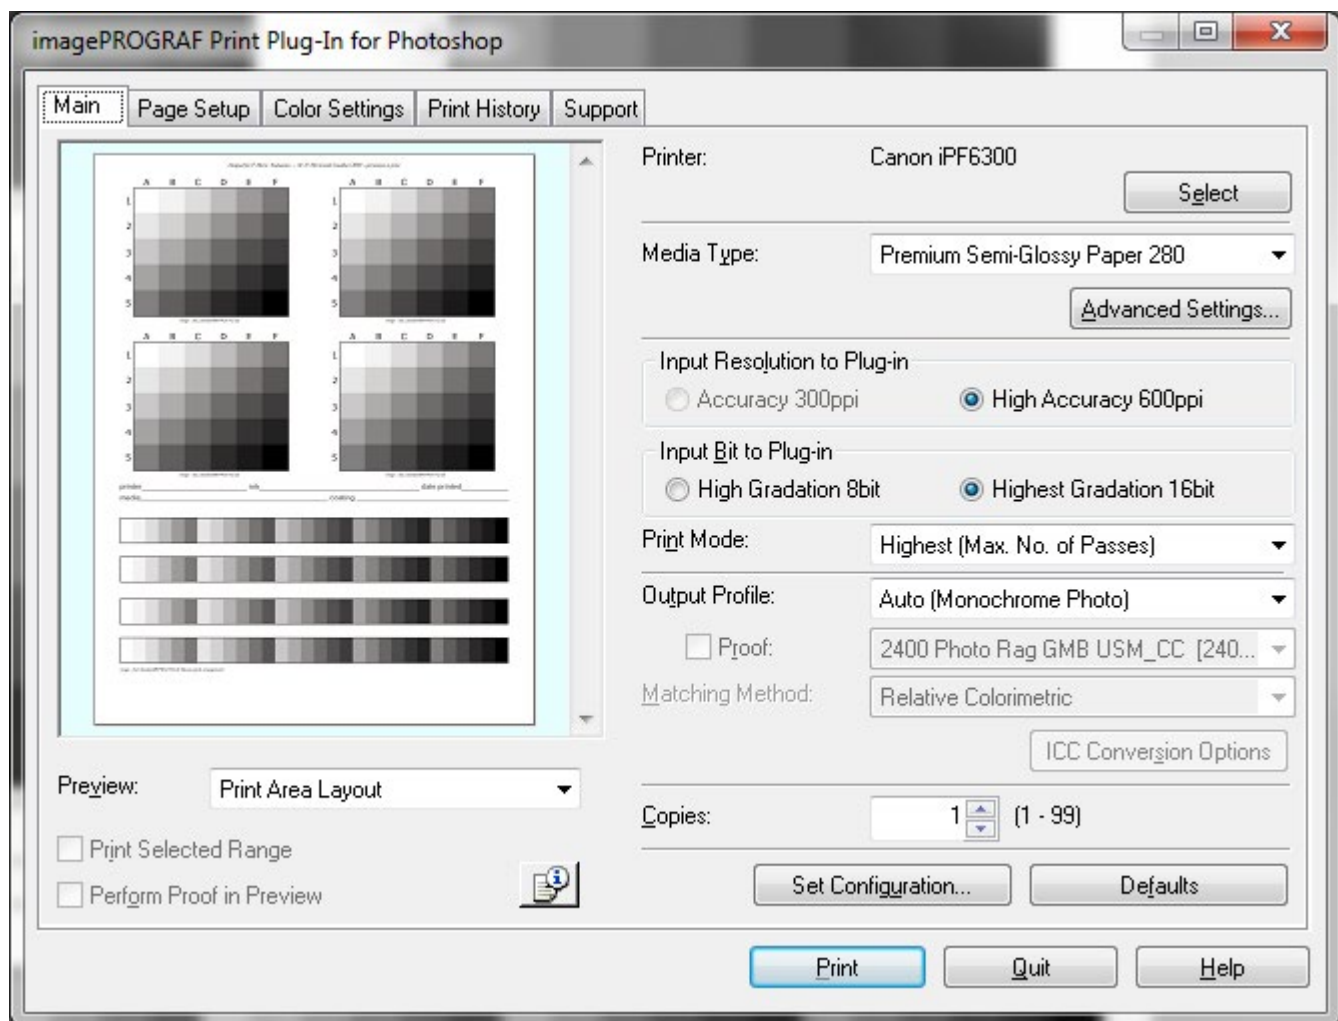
imagePROGRAF Print Plug-In for Photoshop

Main | Page Setup | Color Settings | Print History | Support

Printer: Canon iPF6300

Select

Media Type: Premium Semi-Glossy Paper 280

Advanced Settings...

Input Resolution to Plug-in

Accuracy 300ppi

High Accuracy 600ppi

Input Bit to Plug-in

High Gradation 8bit

Highest Gradation 16bit

Print Mode: Highest (Max. No. of Passes)

Output Profile: Auto (Monochrome Photo)

Proof: 2400 Photo Rag GMB USM_CC [240...

Matching Method: Relative Colorimetric

ICC Conversion Options

Copies: 1 (1 - 99)

Set Configuration...

Defaults

Preview: Print Area Layout

Print Selected Range

Perform Proof in Preview

Print

Quit

Help